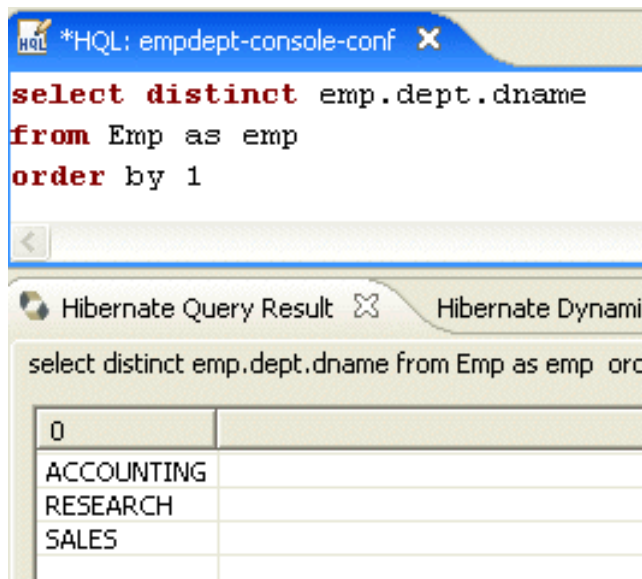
HQL *HQL: empdept-console-conf ✕

select distinct emp.dept.dname
from Emp as emp
order by 1

Hibernate Query Result ☒ Hibernate Dynami

select distinct emp.dept.dname from Emp as emp orc

| 0 | |
|---|---|
| ACCOUNTING | |
| RESEARCH | |
| SALES | |